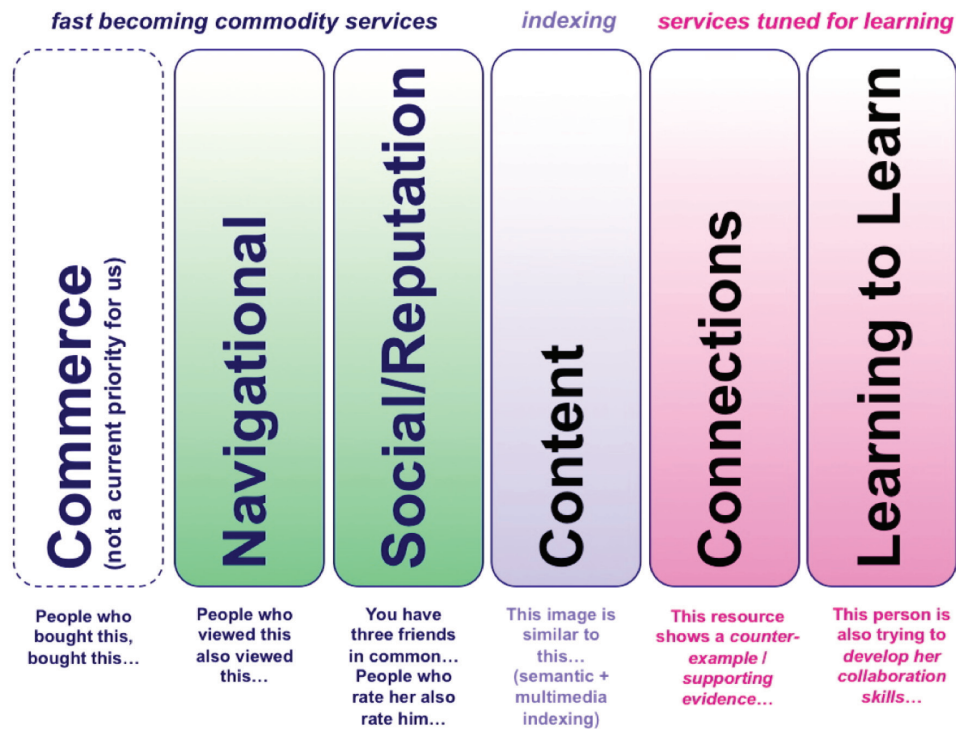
fast becoming commodity services

indexing

services tuned for learning

Commerce
(not a current priority for us)

Navigational

Social/Reputation

Content

Connections

Learning to Learn

People who bought this, bought this…

People who viewed this also viewed this…

You have three friends in common… People who rate her also rate him…

This image is similar to this… (semantic + multimedia indexing)

This resource shows a counter-example / supporting evidence…

This person is also trying to develop her collaboration skills…